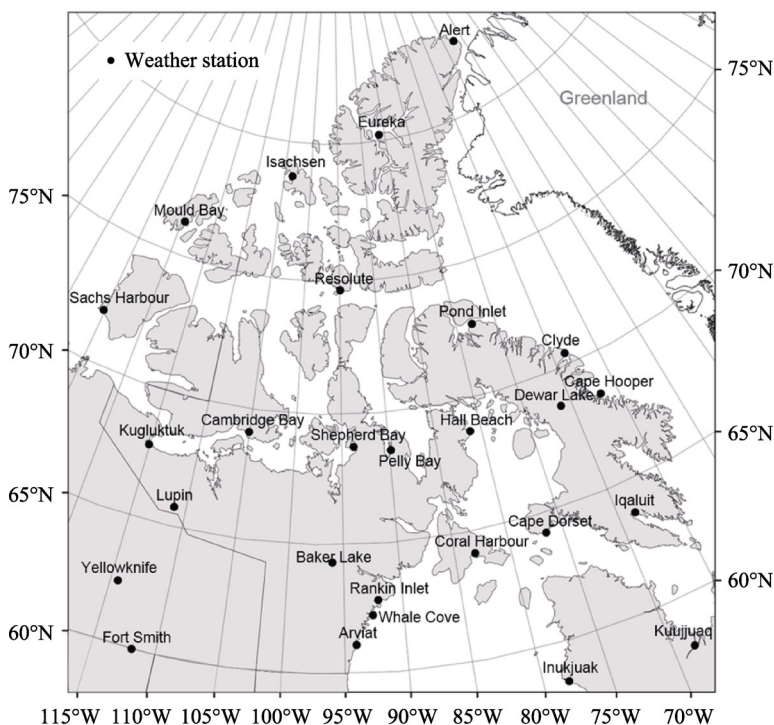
• Weather station

Alert
Greenland
Eureka
Isachsen
Mould Bay
Resolute
Sachs Harbour
Pond Inlet
Clyde
Cape Hooper
Dewar Lake
Cambridge Bay
Hall Beach
Kugluktuk
Shepherd Bay
Pelly Bay
Lupin
Iqaluit
Cape Dorset
Coral Harbour
Baker Lake
Yellowknife
Rankin Inlet
Whale Cove
Fort Smith
Arviat
Kuujjuaq
Inukjuak

75°N
70°N
65°N
60°N

75°N
70°N
65°N
60°N

115°W 110°W 105°W 100°W 95°W 90°W 85°W 80°W 75°W 70°W